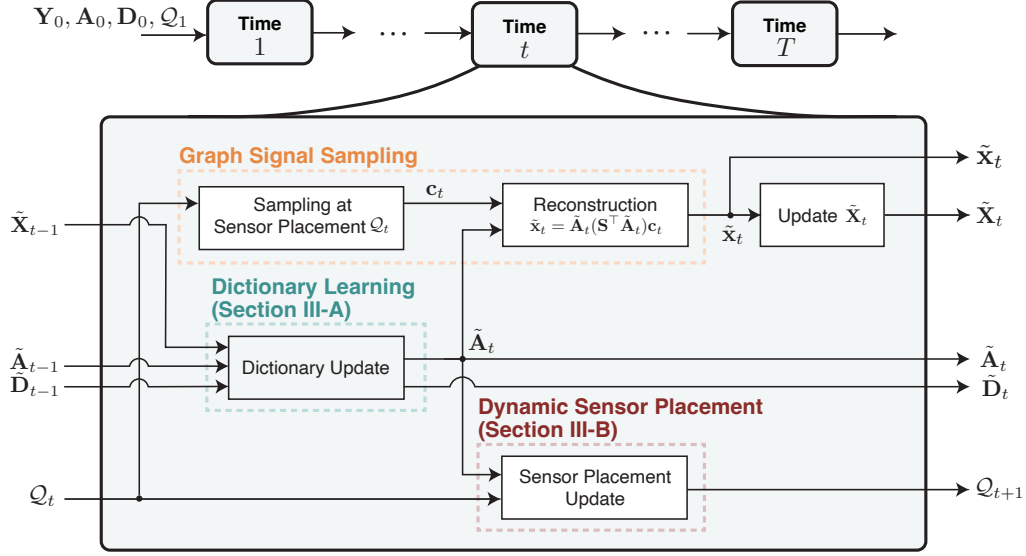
$\mathbf{Y}_0, \mathbf{A}_0, \mathbf{D}_0, \mathcal{Q}_1$

Time
1

...

Time
$t$

...

Time
$T$

Graph Signal Sampling

$\tilde{\mathbf{X}}_{t-1}$

Sampling at
Sensor Placement $\mathcal{Q}_t$

$\mathbf{c}_t$

Reconstruction
$\tilde{\mathbf{x}}_t = \tilde{\mathbf{A}}_t(\mathbf{S}^\top \tilde{\mathbf{A}}_t)\mathbf{c}_t$

$\tilde{\mathbf{x}}_t$

Update $\tilde{\mathbf{X}}_t$

$\tilde{\mathbf{x}}_t$

$\tilde{\mathbf{X}}_t$

Dictionary Learning
(Section III-A)

$\tilde{\mathbf{A}}_t$

$\tilde{\mathbf{A}}_{t-1}$
$\tilde{\mathbf{D}}_{t-1}$

Dictionary Update

$\tilde{\mathbf{A}}_t$
$\tilde{\mathbf{D}}_t$

Dynamic Sensor Placement
(Section III-B)

$\mathcal{Q}_t$

Sensor Placement
Update

$\mathcal{Q}_{t+1}$